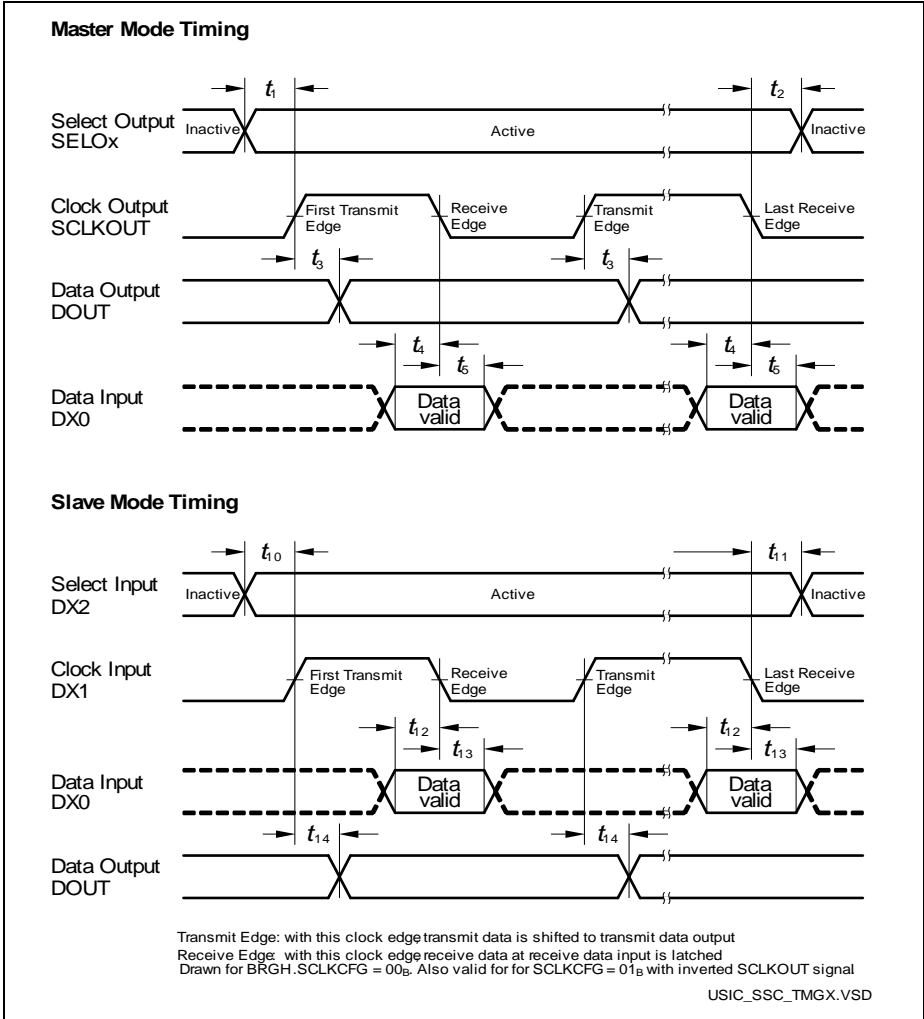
Master Mode Timing

$t_1$

$t_2$

Select Output SELOx

Inactive

Active

Inactive

Clock Output SCLKOUT

First Transmit Edge

Receive Edge

Transmit Edge

Last Receive Edge

$t_3$

$t_3$

Data Output DOUT

$t_4$

$t_5$

$t_4$

$t_5$

Data Input DX0

Data valid

Data valid

Slave Mode Timing

$t_{10}$

$t_{11}$

Select Input DX2

Inactive

Active

Inactive

Clock Input DX1

First Transmit Edge

Receive Edge

Transmit Edge

Last Receive Edge

$t_{12}$

$t_{13}$

$t_{12}$

$t_{13}$

Data Input DX0

Data valid

Data valid

$t_{14}$

$t_{14}$

Data Output DOUT

Transmit Edge: with this clock edge transmit data is shifted to transmit data output
Receive Edge: with this clock edge receive data at receive data input is latched
Drawn for BRGH.SCLKCFG = $00_B$. Also valid for for SCLKCFG = $01_B$ with inverted SCLKOUT signal

USIC_SSC_TMGX.VSD